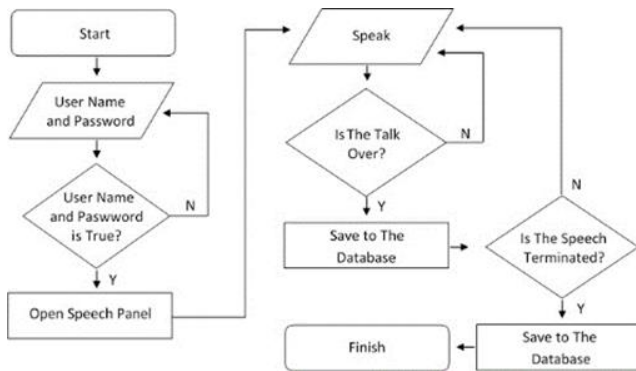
Start

User Name and Password

User Name and Paswword is True?

N

Y

Open Speech Panel

Speak

Is The Talk Over?

N

Y

Save to The Database

N

Is The Speech Terminated?

Y

Save to The Database

Finish